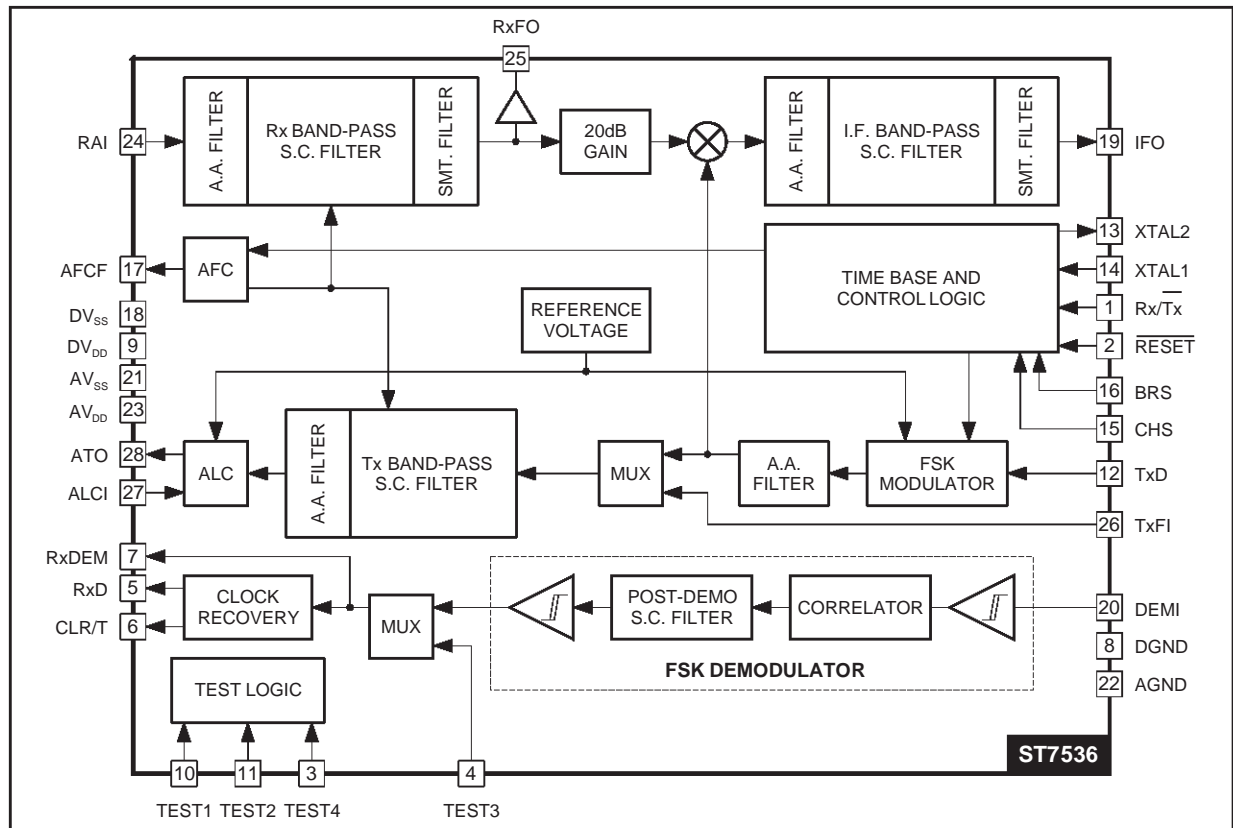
RxFO
25

RAI 24
A.A. FILTER
Rx BAND-PASS S.C. FILTER
SMT. FILTER
20dB GAIN
A.A. FILTER
I.F. BAND-PASS S.C. FILTER
SMT. FILTER
19 IFO

13 XTAL2
14 XTAL1
1 $Rx/\overline{Tx}$
2 $\overline{RESET}$
TIME BASE AND CONTROL LOGIC

AFCF 17
AFC
$DV_{SS}$ 18
$DV_{DD}$ 9
$AV_{SS}$ 21
$AV_{DD}$ 23
REFERENCE VOLTAGE

16 BRS
15 CHS

ATO 28
ALCI 27
ALC
A.A. FILTER
Tx BAND-PASS S.C. FILTER
MUX
A.A. FILTER
FSK MODULATOR
12 TxD
26 TxFI

RxDEM 7
RxD 5
CLR/T 6
CLOCK RECOVERY
MUX
POST-DEMO S.C. FILTER
CORRELATOR
20 DEMI
8 DGND
22 AGND
FSK DEMODULATOR

TEST LOGIC

10 11 3 4
TEST1 TEST2 TEST4 TEST3

ST7536